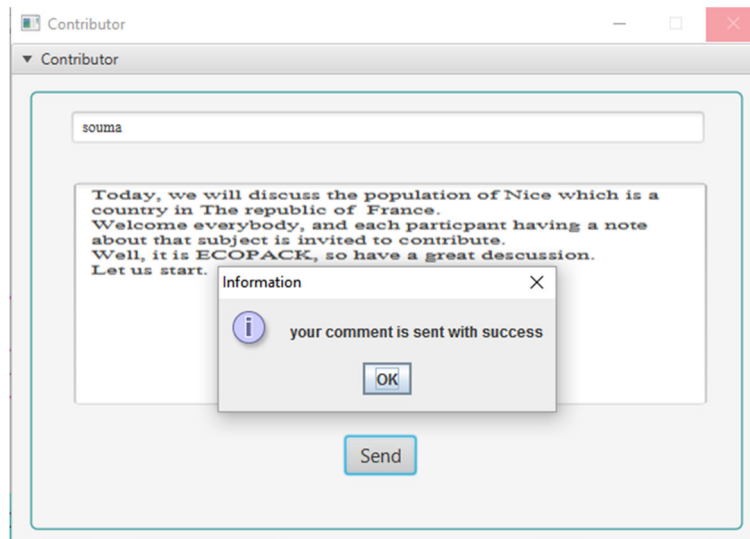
Contributor

Contributor

souma

Today, we will discuss the population of Nice which is a country in The republic of France.
Welcome everybody, and each particpant having a note about that subject is invited to contribute.
Well, it is ECOPACK, so have a great descussion.
Let us start.

Information

i

your comment is sent with success

OK

Send